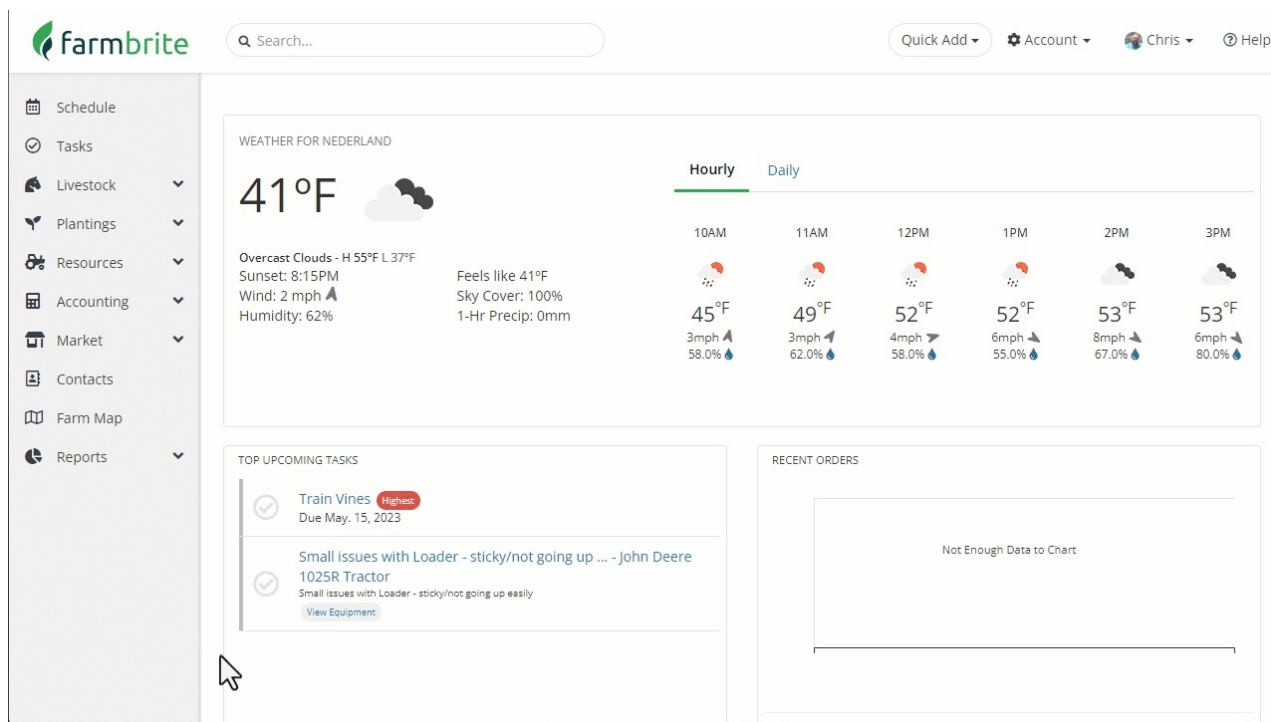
farmbrite

Search...

Quick Add ▾ Account ▾ Chris ▾ Help

Schedule
Tasks
Livestock
Plantings
Resources
Accounting
Market
Contacts
Farm Map
Reports

WEATHER FOR NEDERLAND

41ºF

Overcast Clouds - H 55ºF L 37ºF
Sunset: 8:15PM
Wind: 2 mph
Humidity: 62%

Feels like 41ºF
Sky Cover: 100%
1-Hr Precip: 0mm

Hourly Daily

| 10AM | 11AM | 12PM | 1PM | 2PM | 3PM |
|---|---|---|---|---|---|
| 45ºF | 49ºF | 52ºF | 52ºF | 53ºF | 53ºF |
| 3mph | 3mph | 4mph | 6mph | 8mph | 6mph |
| 58.0% | 62.0% | 58.0% | 55.0% | 67.0% | 80.0% |

TOP UPCOMING TASKS

Train Vines Highest
Due May. 15, 2023

Small issues with Loader - sticky/not going up ... - John Deere 1025R Tractor
Small issues with Loader - sticky/not going up easily
View Equipment

RECENT ORDERS

Not Enough Data to Chart